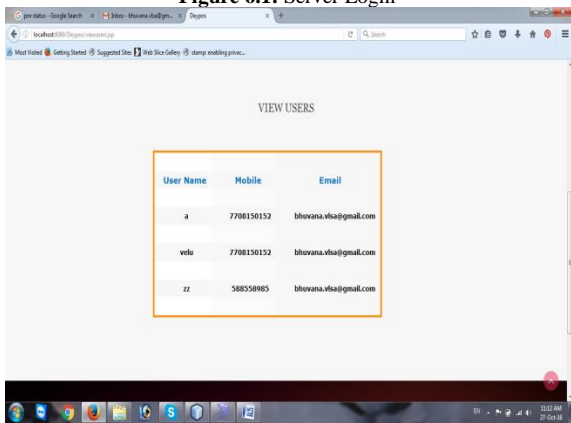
Figure 6.1: Server Login

pnr status - Google Search | Inbox - bhuvana.visa@gm... | Deypos

localhost:8080/Deypos/viewusers.jsp

Search

Most Visited | Getting Started | Suggested Sites | Web Slice Gallery | stamp enabling privac...

VIEW USERS

| User Name | Mobile | Email |
|---|---|---|
| a | 7708150152 | bhuvana.visa@gmail.com |
| velu | 7708150152 | bhuvana.visa@gmail.com |
| zz | 588558985 | bhuvana.visa@gmail.com |

EN

11:12 AM
27-Oct-18